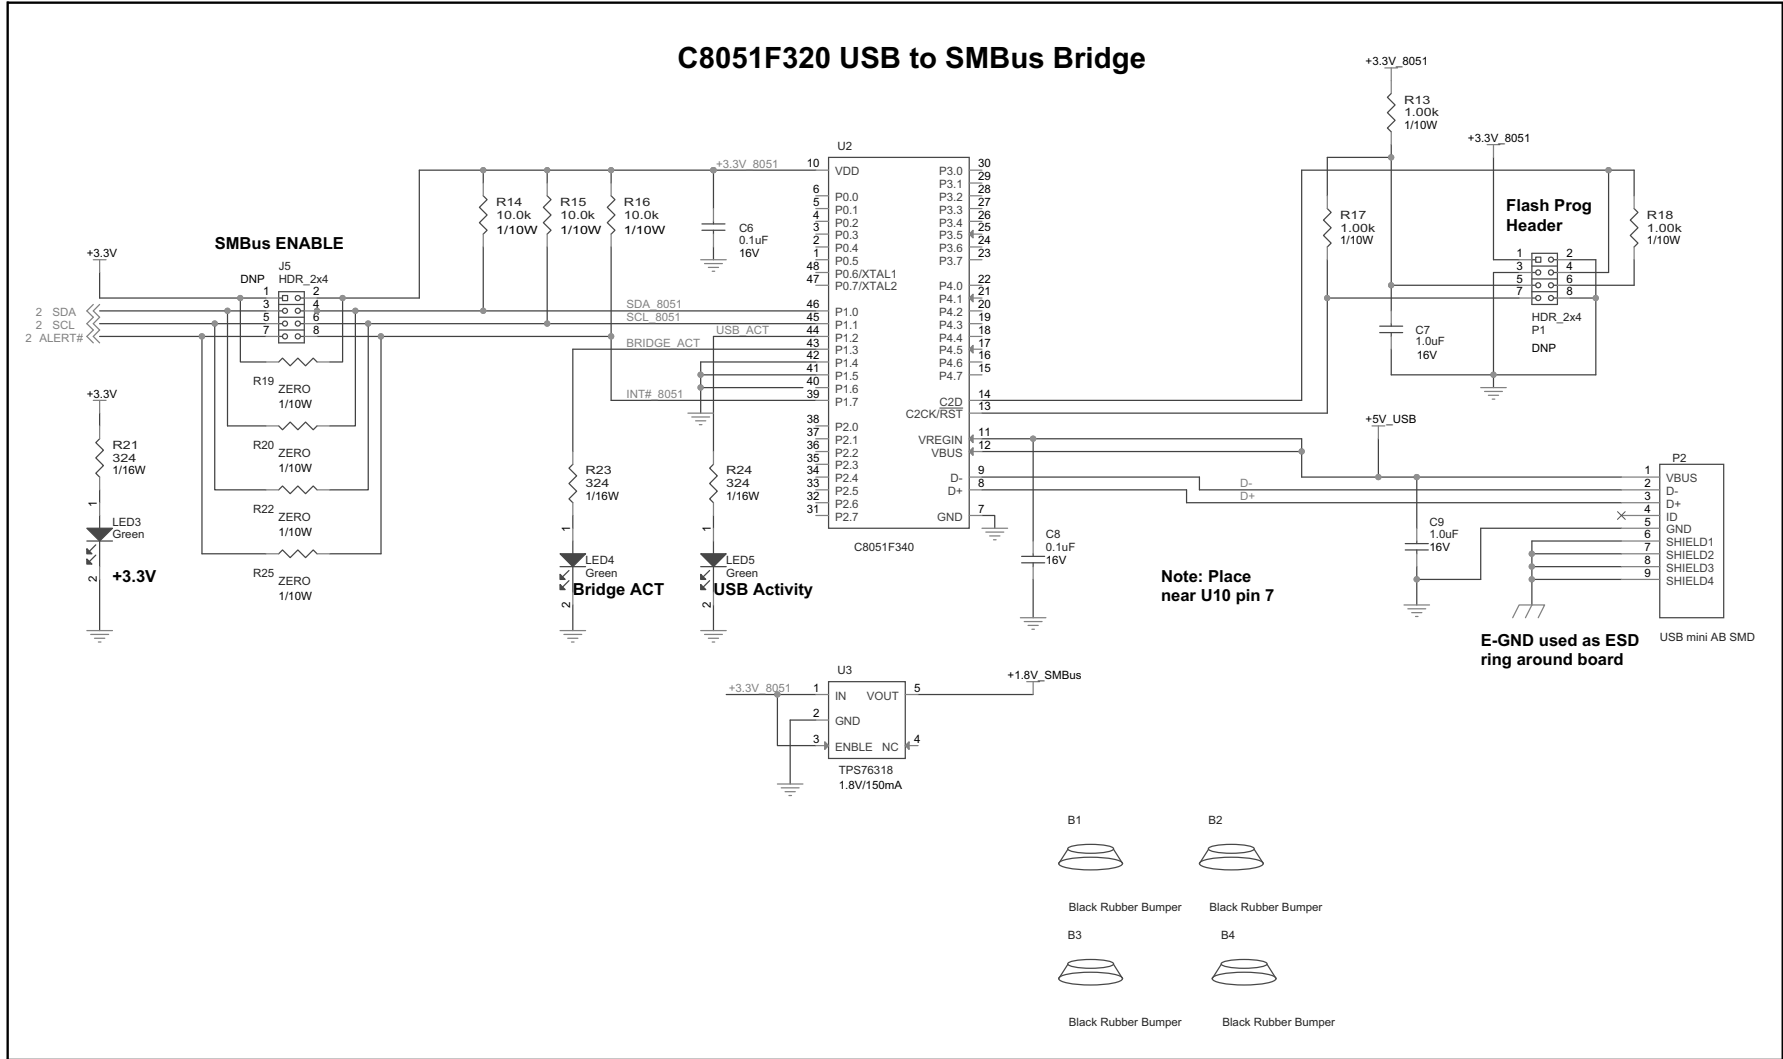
C8051F320 USB to SMBus Bridge

+3.3V_8051
R13
1.00k
1/10W

+3.3V_8051

U2
+3.3V_8051 10 VDD
6 P0.0
5 P0.1
4 P0.2
3 P0.3
2 P0.4
1 P0.5
48 P0.6/XTAL1
47 P0.7/XTAL2
46 P1.0
45 P1.1
44 P1.2
43 P1.3
42 P1.4
41 P1.5
40 P1.6
39 P1.7
38 P2.0
37 P2.1
36 P2.2
35 P2.3
34 P2.4
33 P2.5
32 P2.6
31 P2.7
P3.0 30
P3.1 29
P3.2 28
P3.3 27
P3.4 26
P3.5 25
P3.6 24
P3.7 23
P4.0 22
P4.1 21
P4.2 20
P4.3 19
P4.4 18
P4.5 17
P4.6 16
P4.7 15
C2D 14
C2CK/RST 13
VREGIN 11
VBUS 12
D- 9
D+ 8
GND 7
C8051F340

R14
10.0k
1/10W
R15
10.0k
1/10W
R16
10.0k
1/10W
C6
0.1uF
16V

SMBus ENABLE
+3.3V
DNP
J5
HDR_2x4
1 2
3 4
5 6
7 8
2 SDA
2 SCL
2 ALERT#
SDA_8051
SCL_8051
USB_ACT
BRIDGE_ACT
INT#_8051
R19
ZERO
1/10W
R20
ZERO
1/10W
R22
ZERO
1/10W
R25
ZERO
1/10W

+3.3V
R21
324
1/16W
1
LED3
Green
2
+3.3V

R23
324
1/16W
1
LED4
Green
2
Bridge ACT

R24
324
1/16W
1
LED5
Green
2
USB Activity

R17
1.00k
1/10W
Flash Prog
Header
R18
1.00k
1/10W
1 2
3 4
5 6
7 8
HDR_2x4
P1
DNP
C7
1.0uF
16V

+5V_USB
D-
D+
C8
0.1uF
16V
C9
1.0uF
16V
Note: Place
near U10 pin 7

P2
1 VBUS
2 D-
3 D+
4 ID
5 GND
6 SHIELD1
7 SHIELD2
8 SHIELD3
9 SHIELD4
USB mini AB SMD
E-GND used as ESD
ring around board

U3
+3.3V_8051 1 IN
2 GND
3 ENBLE
VOUT 5
NC 4
+1.8V_SMBus
TPS76318
1.8V/150mA

B1
B2
Black Rubber Bumper
Black Rubber Bumper
B3
B4
Black Rubber Bumper
Black Rubber Bumper